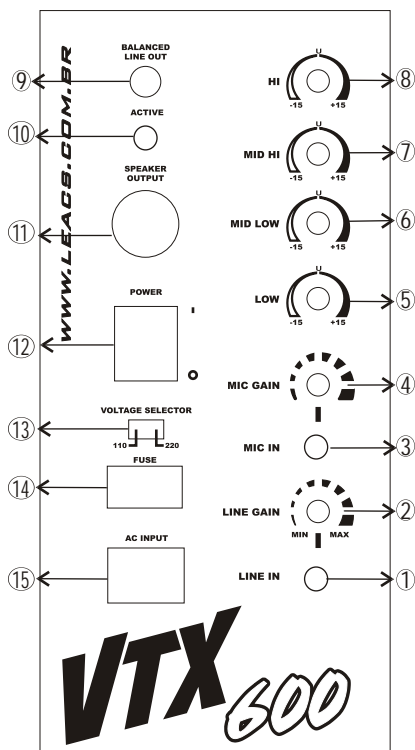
WWW.LEACS.COM.BR

⑨ BALANCED LINE OUT

⑩ ACTIVE

⑪ SPEAKER OUTPUT

⑫ POWER
I
O

⑬ VOLTAGE SELECTOR
110 220

⑭ FUSE

⑮ AC INPUT

HI ⑧
0
-15 +15

MID HI ⑦
0
-15 +15

MID LOW ⑥
0
-15 +15

LOW ⑤
0
-15 +15

MIC GAIN ④

MIC IN ③

LINE GAIN ②
MIN MAX

LINE IN ①

VTX 600